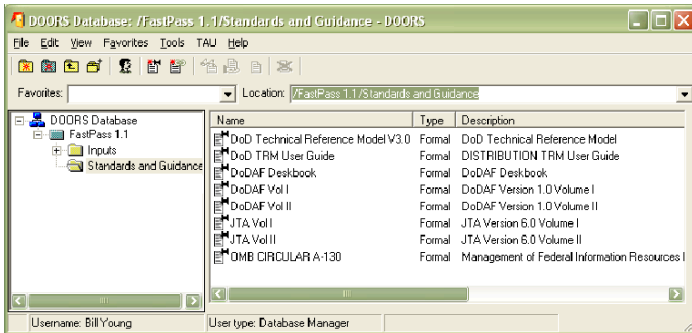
DOORS Database: /FastPass 1.1/Standards and Guidance - DOORS

File Edit View Favorites Tools TAU Help

Favorites: Location: /FastPass 1.1/Standards and Guidance

DOORS Database
FastPass 1.1
Inputs
Standards and Guidance

| Name | Type | Description |
|---|---|---|
| DoD Technical Reference Model V3.0 | Formal | DoD Technical Reference Model |
| DoD TRM User Guide | Formal | DISTRIBUTION TRM User Guide |
| DoDAF Deskbook | Formal | DoDAF Deskbook |
| DoDAF Vol I | Formal | DoDAF Version 1.0 Volume I |
| DoDAF Vol II | Formal | DoDAF Version 1.0 Volume II |
| JTA Vol I | Formal | JTA Version 6.0 Volume I |
| JTA Vol II | Formal | JTA Version 6.0 Volume II |
| OMB CIRCULAR A-130 | Formal | Management of Federal Information Resources |

Username: Bill Young
User type: Database Manager